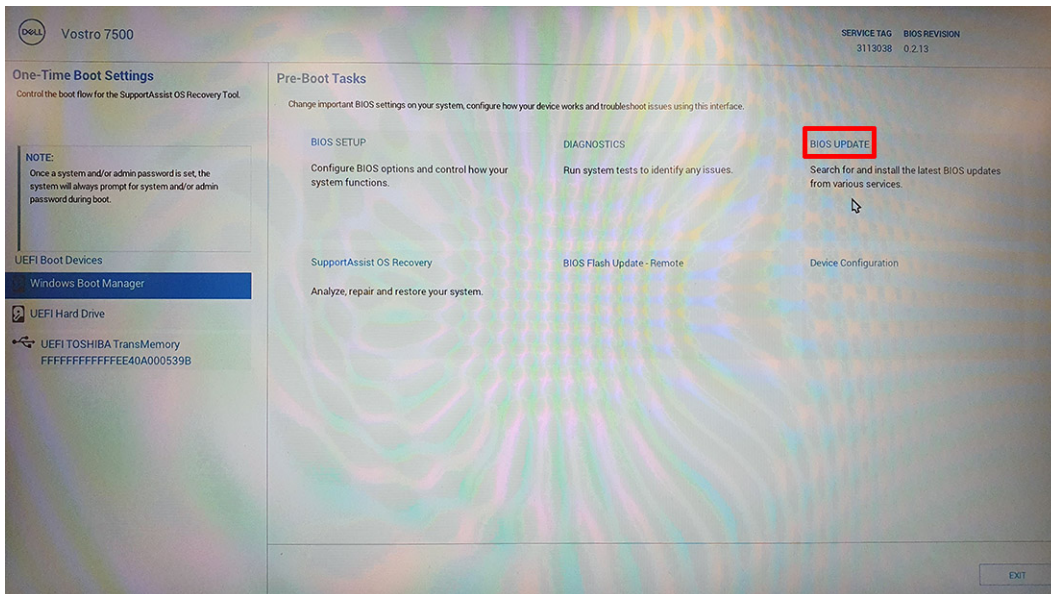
DELL Vostro 7500

SERVICE TAG 3113038 BIOS REVISION 0.2.13

One-Time Boot Settings
Control the boot flow for the SupportAssist OS Recovery Tool.

NOTE:
Once a system and/or admin password is set, the system will always prompt for system and/or admin password during boot.

UEFI Boot Devices
Windows Boot Manager
UEFI Hard Drive
UEFI TOSHIBA TransMemory FFFFFFFFFFFFEE40A000539B

Pre-Boot Tasks
Change important BIOS settings on your system, configure how your device works and troubleshoot issues using this interface.

BIOS SETUP
Configure BIOS options and control how your system functions.

DIAGNOSTICS
Run system tests to identify any issues.

BIOS UPDATE
Search for and install the latest BIOS updates from various services.

SupportAssist OS Recovery
Analyze, repair and restore your system.

BIOS Flash Update - Remote

Device Configuration

EXIT